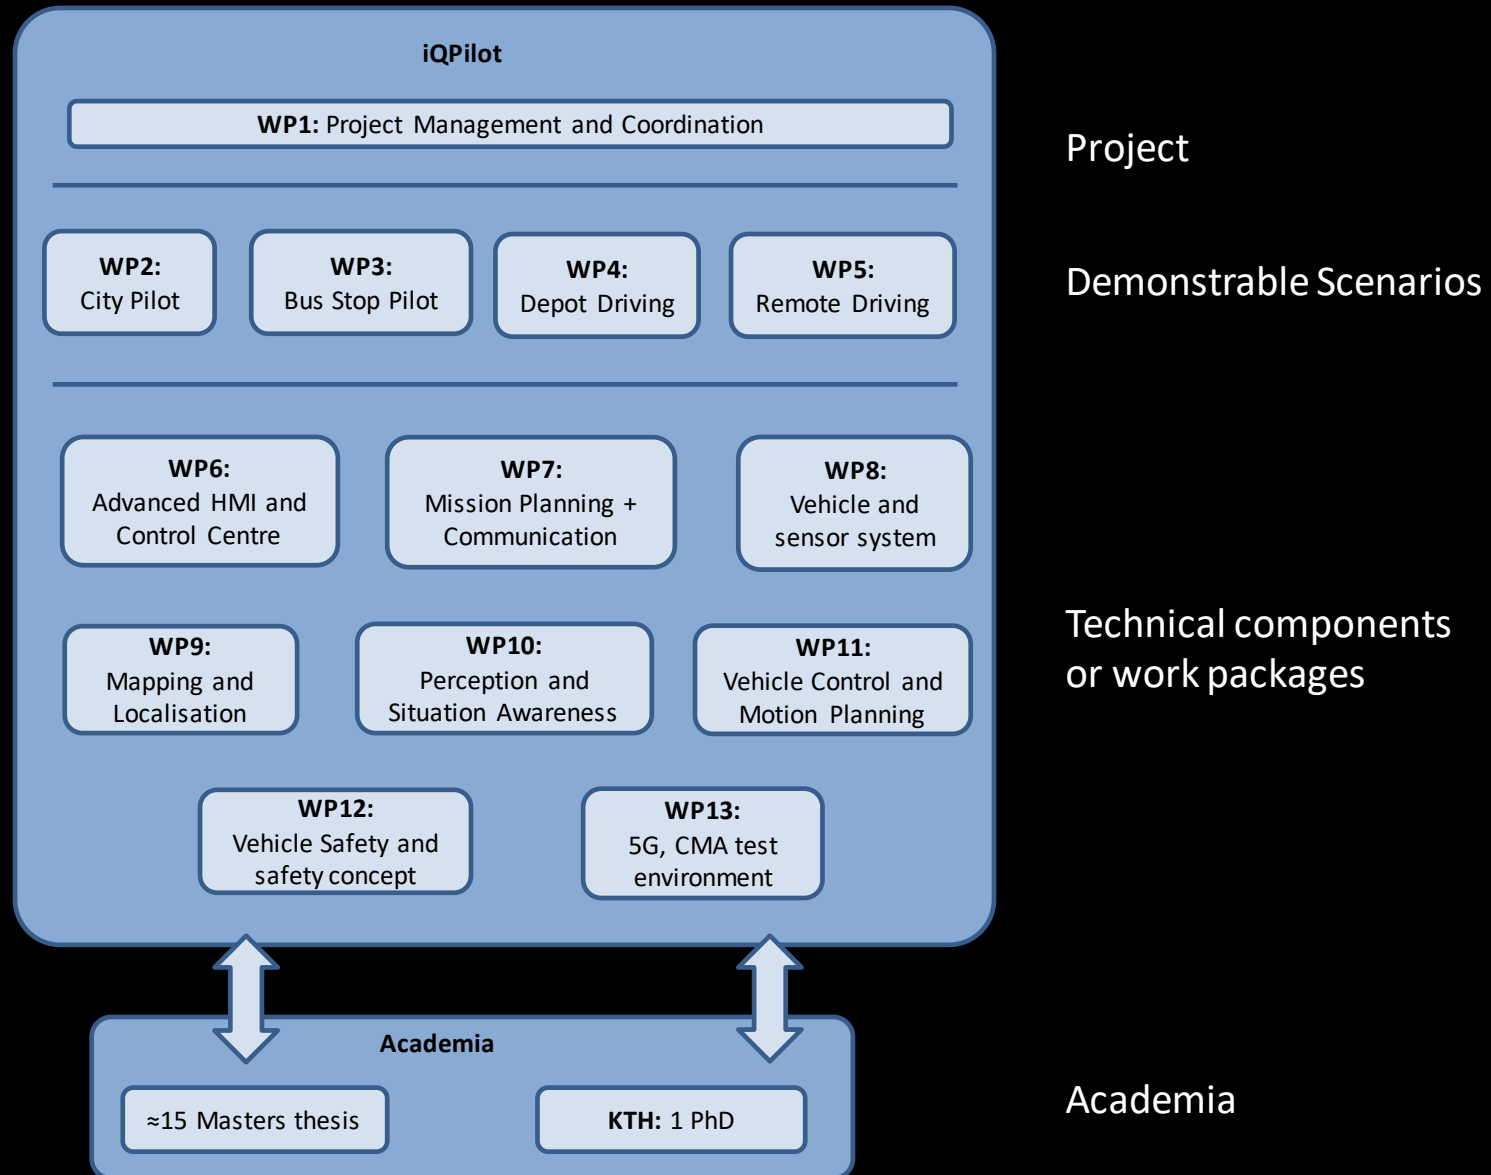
iQPilot

WP1: Project Management and Coordination

Project

WP2: City Pilot

WP3: Bus Stop Pilot

WP4: Depot Driving

WP5: Remote Driving

Demonstrable Scenarios

WP6: Advanced HMI and Control Centre

WP7: Mission Planning + Communication

WP8: Vehicle and sensor system

WP9: Mapping and Localisation

WP10: Perception and Situation Awareness

WP11: Vehicle Control and Motion Planning

Technical components or work packages

WP12: Vehicle Safety and safety concept

WP13: 5G, CMA test environment

Academia

≈15 Masters thesis

KTH: 1 PhD

Academia